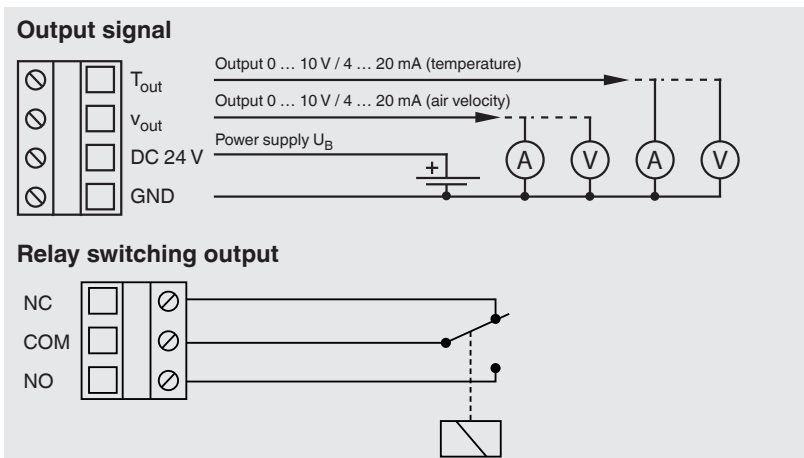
**Output signal**

$T_{out}$
$v_{out}$
DC 24 V
GND

Output 0 … 10 V / 4 … 20 mA (temperature)
Output 0 … 10 V / 4 … 20 mA (air velocity)
Power supply $U_B$
+
A
V
A
V

**Relay switching output**

NC
COM
NO